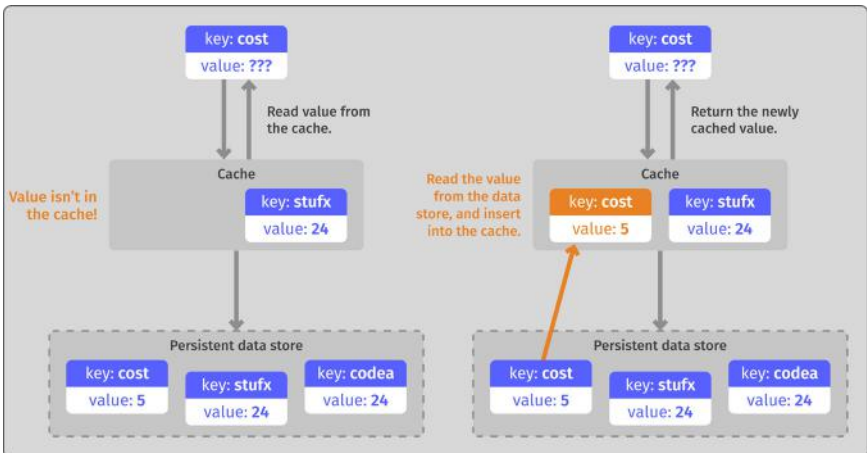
key: cost
value: ???

Read value from the cache.

Cache

Value isn't in the cache!

key: stufx
value: 24

Persistent data store

key: cost
value: 5

key: stufx
value: 24

key: codea
value: 24

key: cost
value: ???

Return the newly cached value.

Cache

Read the value from the data store, and insert into the cache.

key: cost
value: 5

key: stufx
value: 24

Persistent data store

key: cost
value: 5

key: stufx
value: 24

key: codea
value: 24